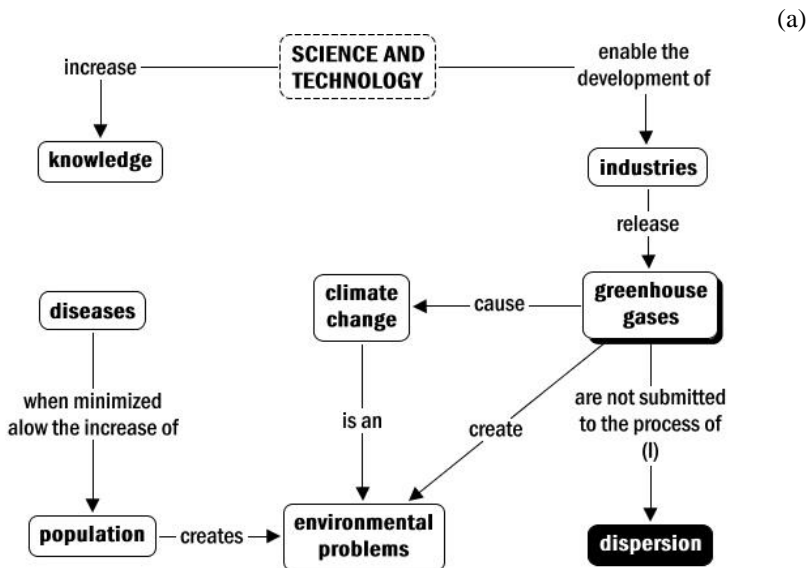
(a)

SCIENCE AND TECHNOLOGY

increase

knowledge

enable the development of

industries

release

greenhouse gases

cause

climate change

diseases

when minimized alow the increase of

population

creates

environmental problems

is an

create

are not submitted to the process of (I)

dispersion